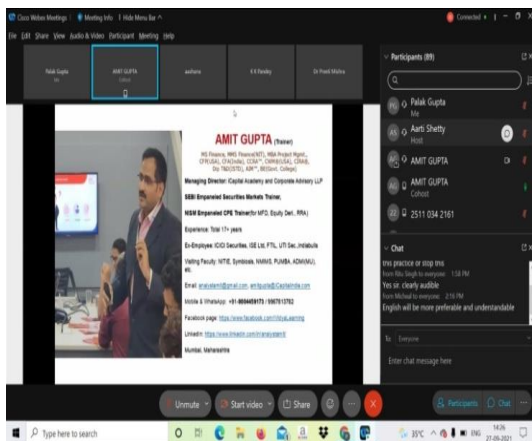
Cisco Webex Meetings | Meeting Info | Hide Menu Bar ^

File Edit Share View Audio & Video Participant Meeting Help

Connected

Palak Gupta
Me

AMIT GUPTA
Cohost

Archana

K K Pandey

Dr Pratik Mishra

AMIT GUPTA (Trainer)

MS Finance, MMS Finance(NIT), MBA Project Mgmt, CFR(USA), CFA(India), CCRA™, CWM(USA), CRAB, Dip TAX(STD), ACR™, BE(Govt. College)

Managing Director: iCapital Academy and Corporate Advisory LLP

SEBI Empanelled Securities Markets Trainer.

NISM Empanelled CPE Trainer for MFD, Equity Dert., RRA

Experience: Total 17+ years

Ex-Employee: ICICI Securities, IGE Ltd, PTIL, UTI Sec.,Indiabulls

Visiting Faculty: NITIE, Symbiosis, NMIMS, PUMBA, ADMI(MU), etc.

Email: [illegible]

Mobile & WhatsApp: +91-9004458173 / 9967913702

Facebook page: https://www.facebook.com/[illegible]

LinkedIn: https://www.linkedin.com/in/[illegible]

Mumbai, Maharashtra

Participants (89)

Palak Gupta
Me

Aarti Shetty
Host

AMIT GUPTA

AMIT GUPTA
Cohost

2511 034 2161

Chat

this practice or stop this

from Ritu Singh to everyone: 1:58 PM

Yes sir. clearly audible

from Micheal to everyone: 2:16 PM

English will be more preferable and understandable

To: Everyone

Enter chat message here

Unmute

Start video

Share

Participants

Chat

Type here to search

35°C

ENG

14:26
27-05-2021